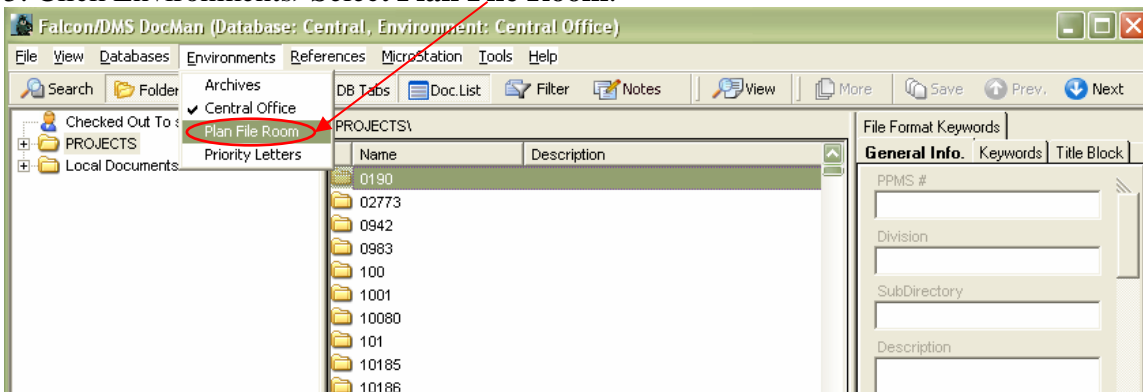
3. Click Environments. Select Plan File Room.

Falcon/DMS DocMan (Database: Central, Environment: Central Office)

File View Databases Environments References MicroStation Tools Help

Search Folder DB Tabs Doc.List Filter Notes View More Save Prev. Next

Archives
Central Office
Plan File Room
Priority Letters

Checked Out To s
PROJECTS
Local Documents

PROJECTS\

| Name | Description |
|---|---|
| 0190 | |
| 02773 | |
| 0942 | |
| 0983 | |
| 100 | |
| 1001 | |
| 10080 | |
| 101 | |
| 10185 | |
| 10186 | |

File Format Keywords

General Info. Keywords Title Block

PPMS #

Division

SubDirectory

Description